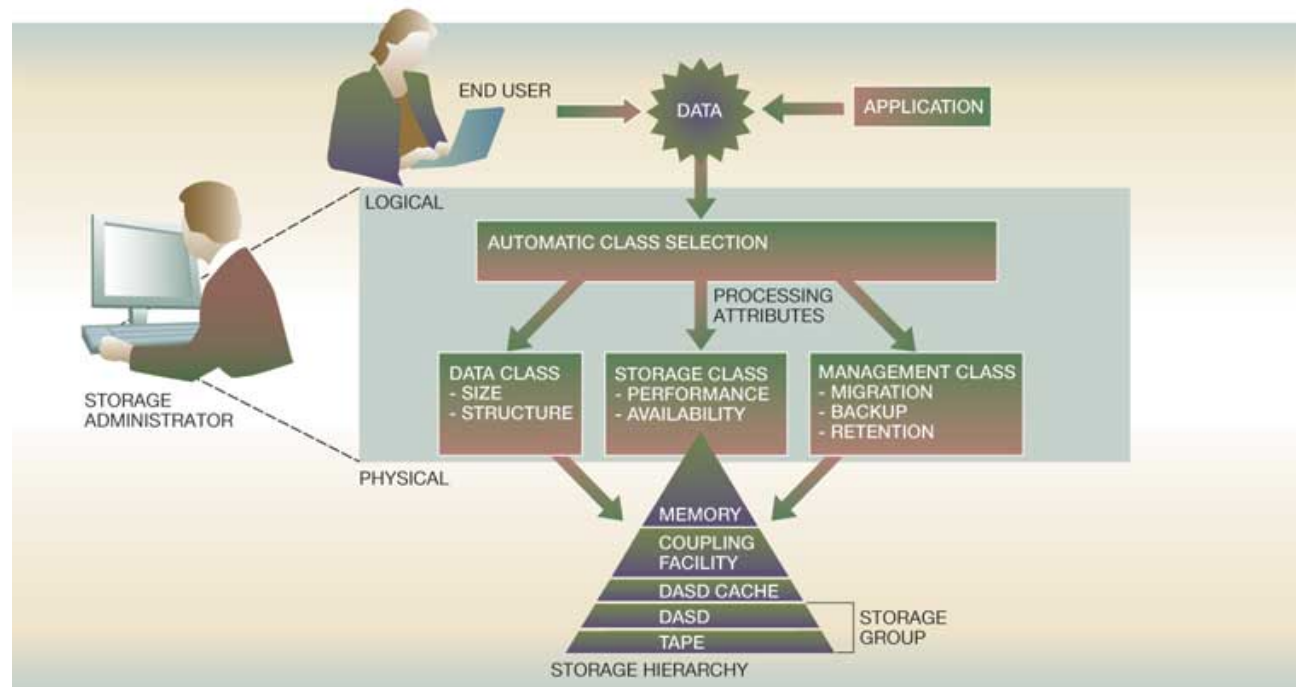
END USER

DATA

APPLICATION

LOGICAL

AUTOMATIC CLASS SELECTION

PROCESSING ATTRIBUTES

STORAGE ADMINISTRATOR

DATA CLASS
- SIZE
- STRUCTURE

STORAGE CLASS
- PERFORMANCE
- AVAILABILITY

MANAGEMENT CLASS
- MIGRATION
- BACKUP
- RETENTION

PHYSICAL

MEMORY

COUPLING FACILITY

DASD CACHE

DASD

TAPE

STORAGE GROUP

STORAGE HIERARCHY